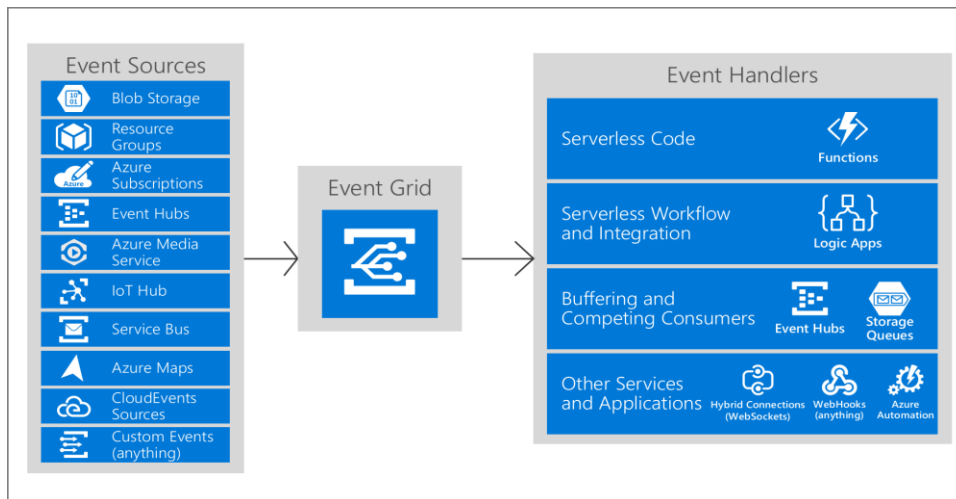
Event Sources

10 01 Blob Storage

Resource Groups

Azure Azure Subscriptions

Event Hubs

Azure Media Service

IoT Hub

Service Bus

Azure Maps

CloudEvents Sources

Custom Events (anything)

Event Grid

Event Handlers

Serverless Code

Functions

Serverless Workflow and Integration

Logic Apps

Buffering and Competing Consumers

Event Hubs

Storage Queues

Other Services and Applications

Hybrid Connections (WebSockets)

WebHooks (anything)

Azure Automation